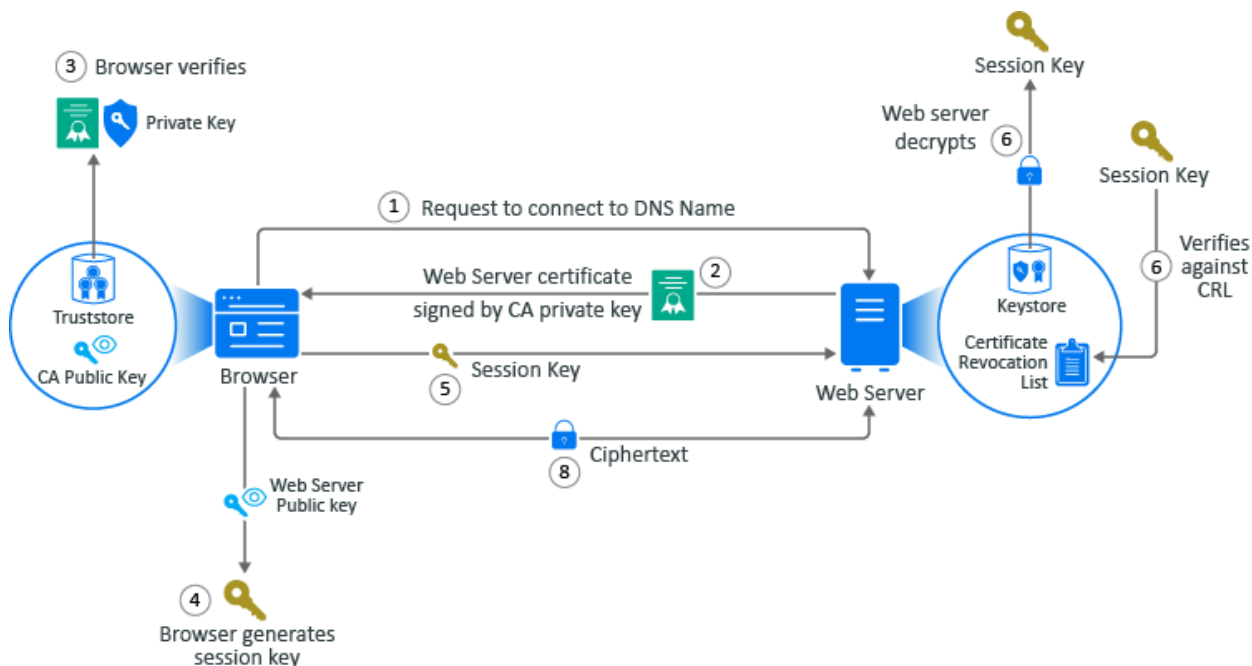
3 Browser verifies

Private Key

Session Key

Web server decrypts 6

Session Key

1 Request to connect to DNS Name

Verifies 6 against CRL

Web Server certificate signed by CA private key 2

Truststore

CA Public Key

Browser

Keystore

Certificate Revocation List

Session Key

5

Web Server

Ciphertext

8

Web Server Public key

4

Browser generates session key